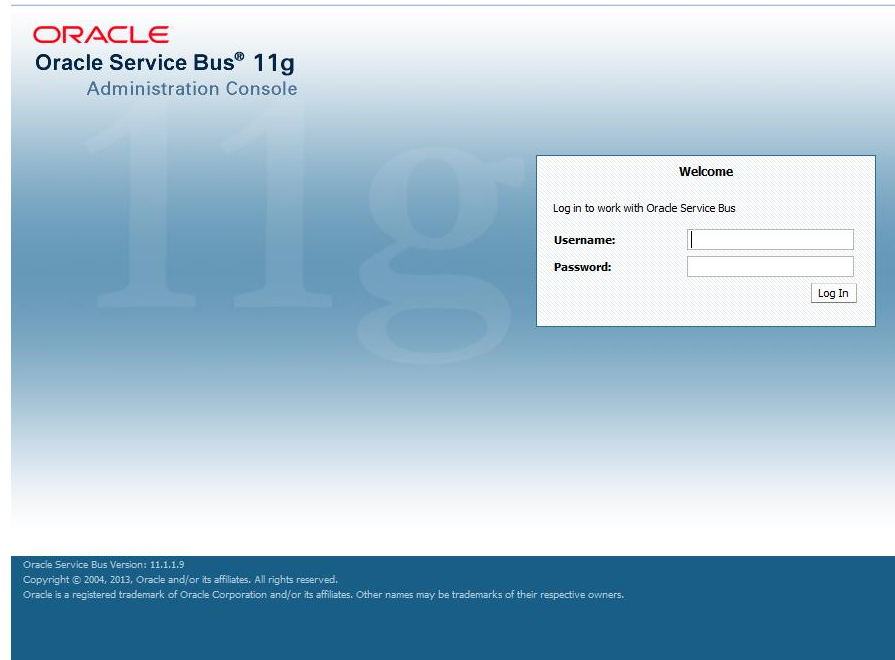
ORACLE
Oracle Service Bus® 11g
Administration Console

11g

Welcome

Log in to work with Oracle Service Bus

Username:

Password:

Log In

Oracle Service Bus Version: 11.1.1.9
Copyright © 2004, 2013, Oracle and/or its affiliates. All rights reserved.
Oracle is a registered trademark of Oracle Corporation and/or its affiliates. Other names may be trademarks of their respective owners.